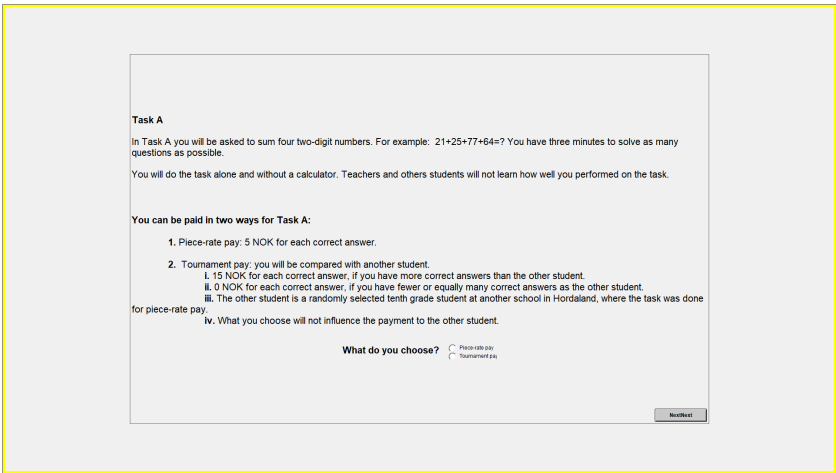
Task A

In Task A you will be asked to sum four two-digit numbers. For example: 21+25+77+64=? You have three minutes to solve as many questions as possible.

You will do the task alone and without a calculator. Teachers and others students will not learn how well you performed on the task.

You can be paid in two ways for Task A:

1. Piece-rate pay: 5 NOK for each correct answer.

2. Tournament pay: you will be compared with another student.
i. 15 NOK for each correct answer, if you have more correct answers than the other student.
ii. 0 NOK for each correct answer, if you have fewer or equally many correct answers as the other student.
iii. The other student is a randomly selected tenth grade student at another school in Hordaland, where the task was done for piece-rate pay.
iv. What you choose will not influence the payment to the other student.

What do you choose? Piece-rate pay
Tournament pay

NextNext